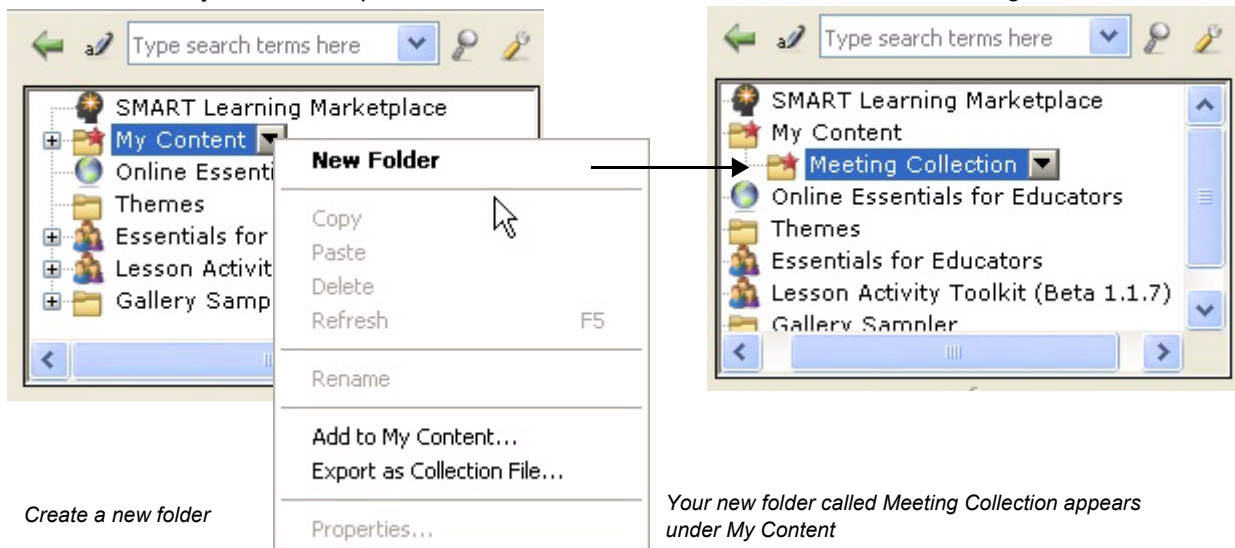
Type search terms here

SMART Learning Marketplace
My Content
Online Essenti
Themes
Essentials for
Lesson Activit
Gallery Samp

New Folder
Copy
Paste
Delete
Refresh F5
Rename
Add to My Content...
Export as Collection File...
Properties...

Create a new folder

Type search terms here

SMART Learning Marketplace
My Content
Meeting Collection
Online Essentials for Educators
Themes
Essentials for Educators
Lesson Activity Toolkit (Beta 1.1.7)
Gallery Sampler

Your new folder called Meeting Collection appears under My Content